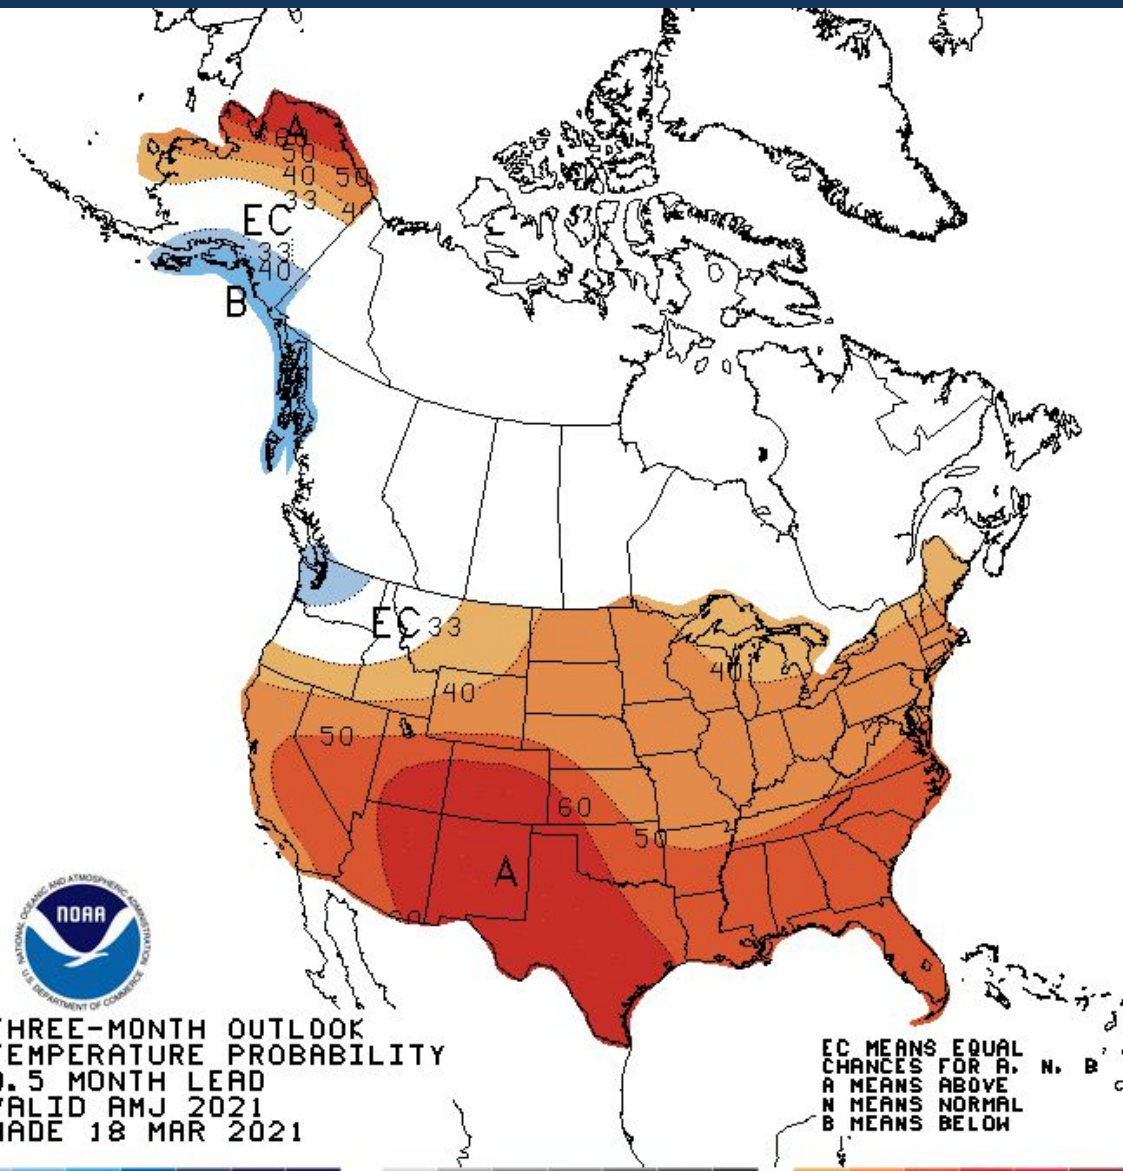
A
60
50
40 50
33 40
EC
33
40
B
EC 33
40
40
50
60
50
A
60

NOAA
NATIONAL OCEANIC AND ATMOSPHERIC ADMINISTRATION
U.S. DEPARTMENT OF COMMERCE

THREE-MONTH OUTLOOK
TEMPERATURE PROBABILITY
0.5 MONTH LEAD
VALID AMJ 2021
MADE 18 MAR 2021

EC MEANS EQUAL
CHANCES FOR A, N, B
A MEANS ABOVE
N MEANS NORMAL
B MEANS BELOW